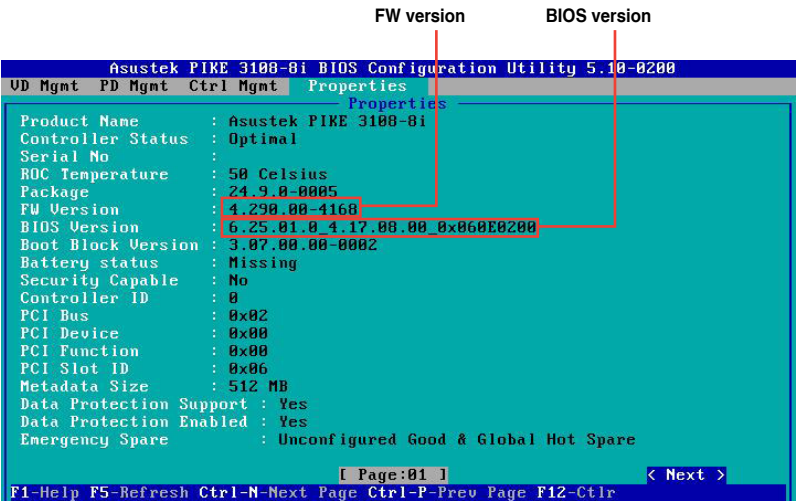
FW version
BIOS version

Asustek PIKE 3108-8i BIOS Configuration Utility 5.10-0200
VD Mgmt PD Mgmt Ctrl Mgmt Properties

Properties

| | | |
|---|---|---|
| Product Name | : | Asustek PIKE 3108-8i |
| Controller Status | : | Optimal |
| Serial No | : | |
| ROC Temperature | : | 50 Celsius |
| Package | : | 24.9.0-0005 |
| FW Version | : | 4.290.00-4168 |
| BIOS Version | : | 6.25.01.0_4.17.08.00_0x060E0200 |
| Boot Block Version | : | 3.07.00.00-0002 |
| Battery status | : | Missing |
| Security Capable | : | No |
| Controller ID | : | 0 |
| PCI Bus | : | 0x02 |
| PCI Device | : | 0x00 |
| PCI Function | : | 0x00 |
| PCI Slot ID | : | 0x06 |
| Metadata Size | : | 512 MB |
| Data Protection Support | : | Yes |
| Data Protection Enabled | : | Yes |
| Emergency Spare | : | Unconfigured Good & Global Hot Spare |

[ Page:01 ]
< Next >

F1-Help F5-Refresh Ctrl-N-Next Page Ctrl-P-Prev Page F12-Ctlr